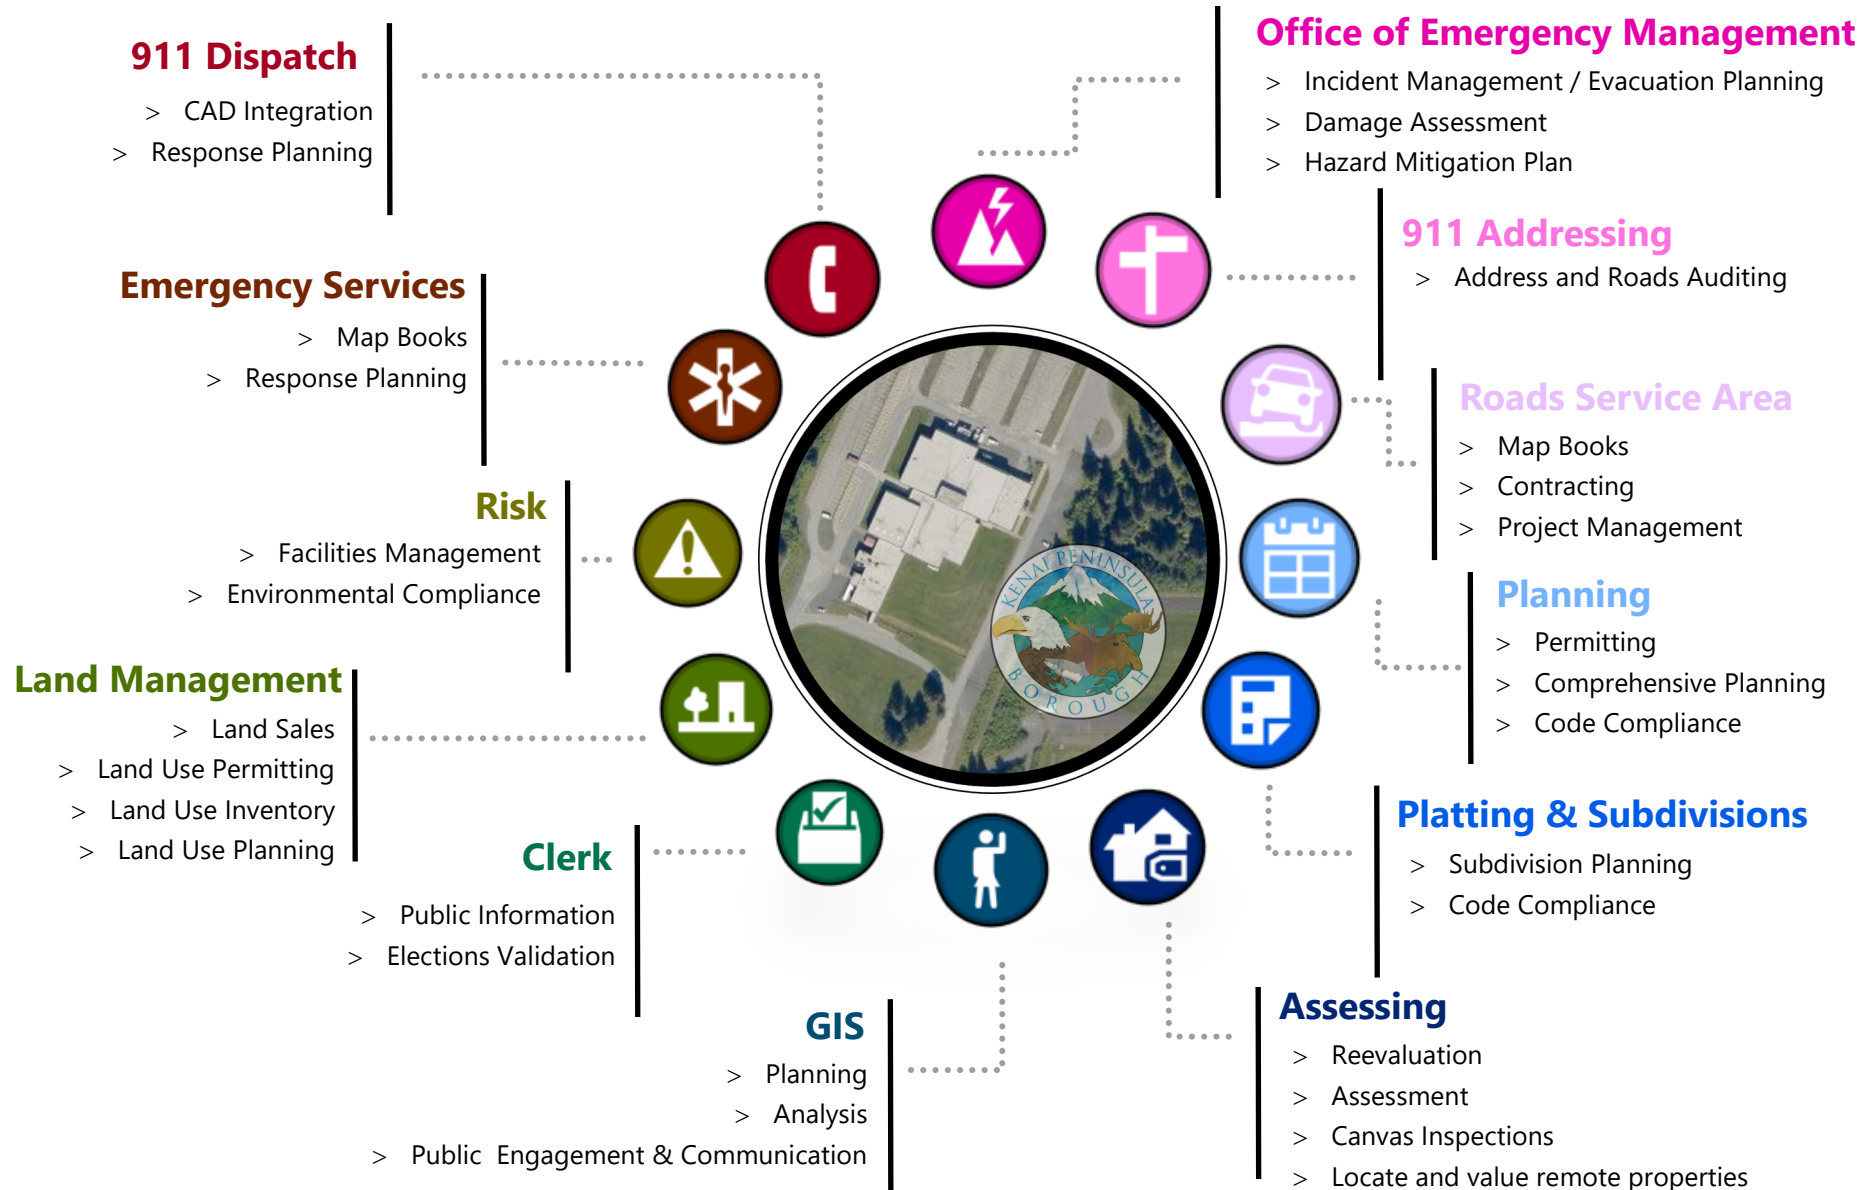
911 Dispatch

> CAD Integration
> Response Planning

Office of Emergency Management

> Incident Management / Evacuation Planning
> Damage Assessment
> Hazard Mitigation Plan

Emergency Services

> Map Books
> Response Planning

911 Addressing

> Address and Roads Auditing

Roads Service Area

> Map Books
> Contracting
> Project Management

Risk

> Facilities Management
> Environmental Compliance

Planning

> Permitting
> Comprehensive Planning
> Code Compliance

Land Management

> Land Sales
> Land Use Permitting
> Land Use Inventory
> Land Use Planning

KENAI PENINSULA BOROUGH

Platting & Subdivisions

> Subdivision Planning
> Code Compliance

Clerk

> Public Information
> Elections Validation

GIS

> Planning
> Analysis
> Public Engagement & Communication

Assessing

> Reevaluation
> Assessment
> Canvas Inspections
> Locate and value remote properties